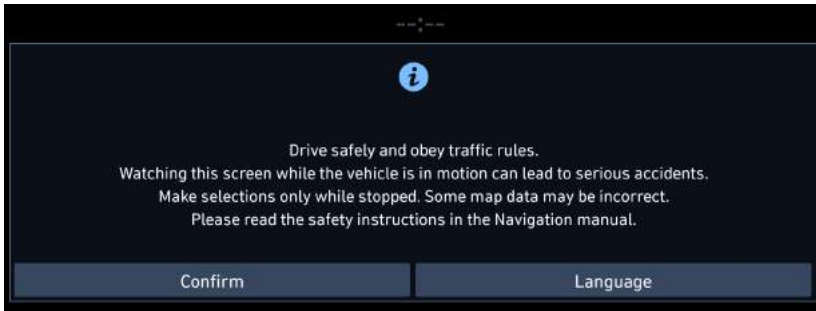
--:--

i

Drive safely and obey traffic rules.
Watching this screen while the vehicle is in motion can lead to serious accidents.
Make selections only while stopped. Some map data may be incorrect.
Please read the safety instructions in the Navigation manual.

Confirm

Language